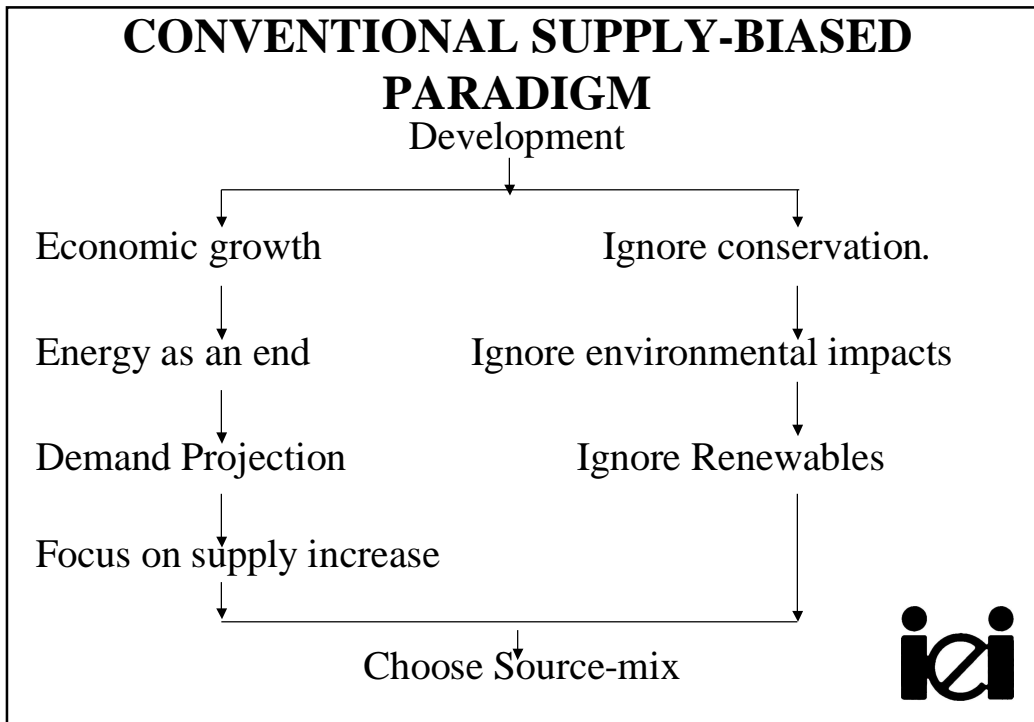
CONVENTIONAL SUPPLY-BIASED PARADIGM

Development

Economic growth

Energy as an end

Demand Projection

Focus on supply increase

Ignore conservation.

Ignore environmental impacts

Ignore Renewables

Choose Source-mix

iei